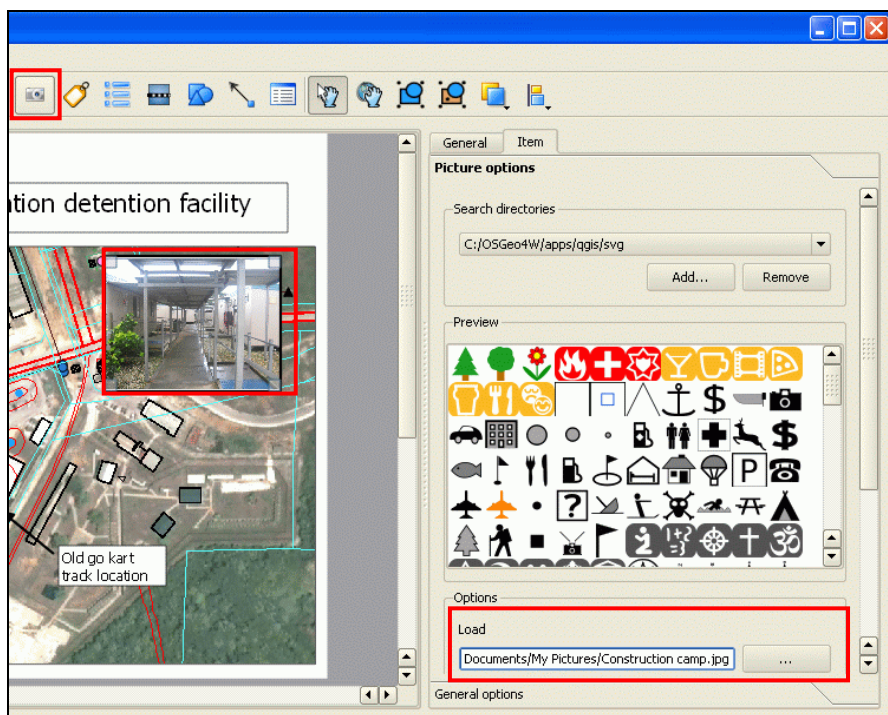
ntion detention facility

Old go kart track location

General Item

Picture options

Search directories

C:/OSGeo4W/apps/qgis/svg

Add...

Remove

Preview

Options

Load

Documents/My Pictures/Construction camp.jpg

...

General options